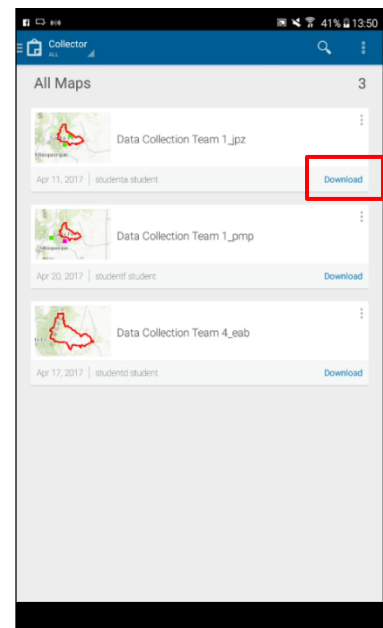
41% 13:50

Collector
ALL

All Maps 3

Data Collection Team 1_jpz
Apr 11, 2017 | studenta student
Download

Data Collection Team 1_pmp
Apr 20, 2017 | studentf student
Download

Data Collection Team 4_eab
Apr 17, 2017 | studentd student
Download